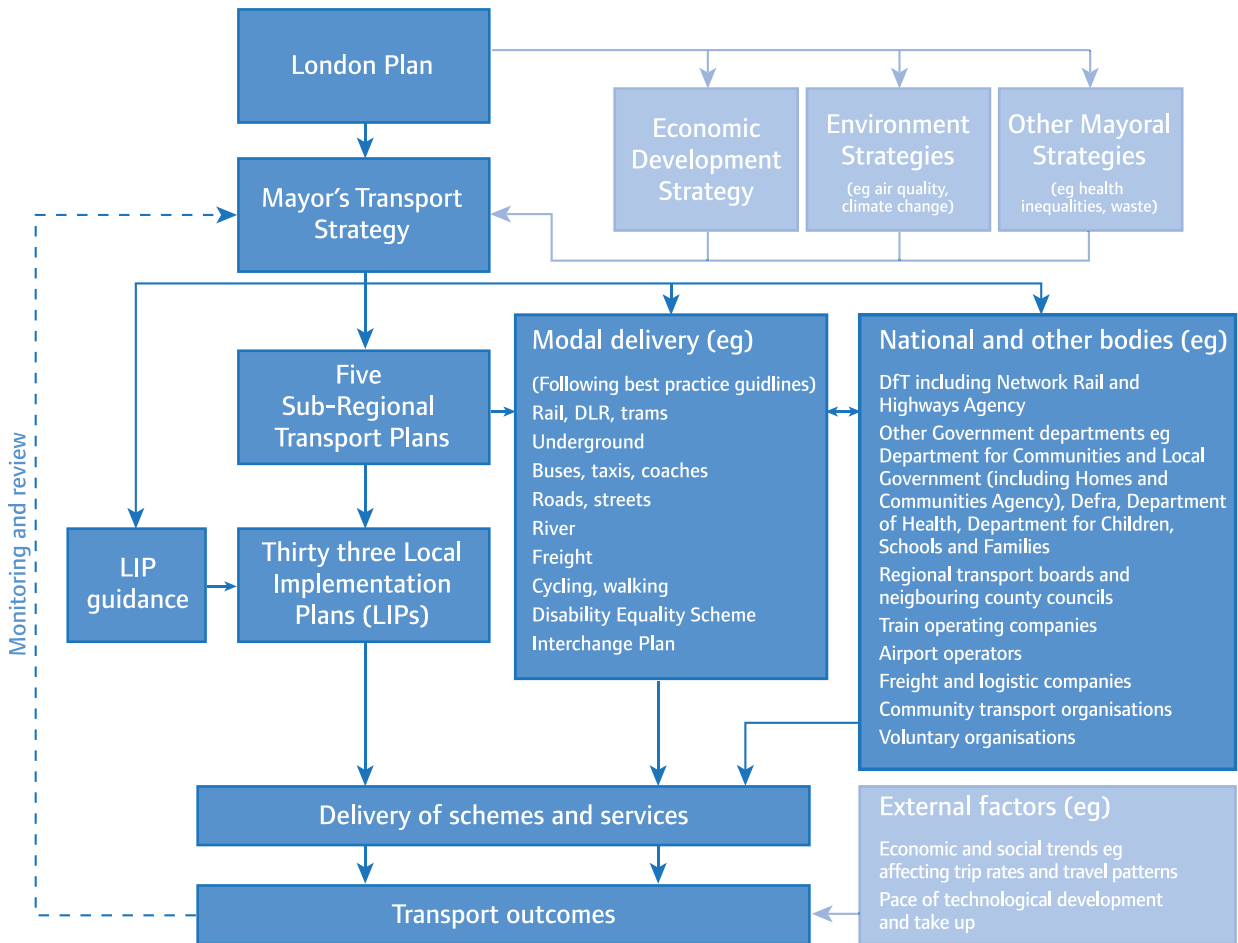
London Plan

Economic Development Strategy

Environment Strategies
(eg air quality, climate change)

Other Mayoral Strategies
(eg health inequalities, waste)

Mayor's Transport Strategy

Monitoring and review

Five Sub-Regional Transport Plans

Modal delivery (eg)
(Following best practice guidlines)
Rail, DLR, trams
Underground
Buses, taxis, coaches
Roads, streets
River
Freight
Cycling, walking
Disability Equality Scheme
Interchange Plan

National and other bodies (eg)
DfT including Network Rail and Highways Agency
Other Government departments eg Department for Communities and Local Government (including Homes and Communities Agency), Defra, Department of Health, Department for Children, Schools and Families
Regional transport boards and neigbouring county councils
Train operating companies
Airport operators
Freight and logistic companies
Community transport organisations
Voluntary organisations

LIP guidance

Thirty three Local Implementation Plans (LIPs)

Delivery of schemes and services

External factors (eg)
Economic and social trends eg affecting trip rates and travel patterns
Pace of technological development and take up

Transport outcomes